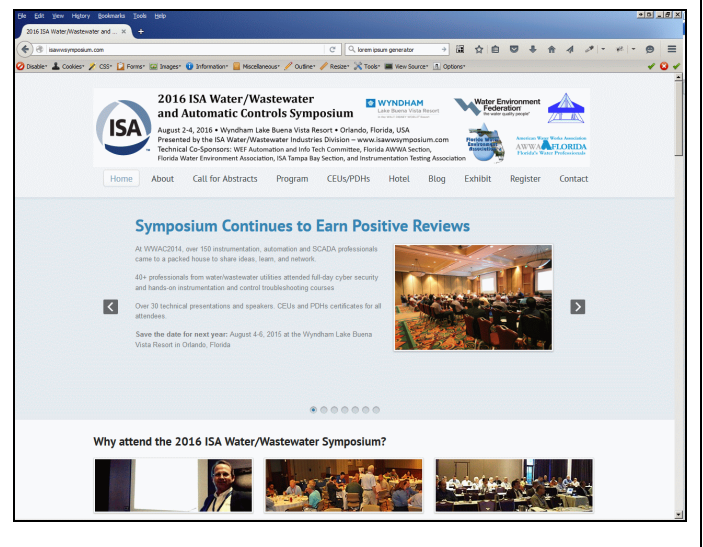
File Edit View History Bookmarks Tools Help

2016 ISA Water/Wastewater and ... +

isawwsymposium.com

lorem ipsum generator

Disable* Cookies* CSS* Forms* Images* Information* Miscellaneous* Outline* Resize* Tools* View Source* Options*

ISA

2016 ISA Water/Wastewater and Automatic Controls Symposium

August 2-4, 2016 • Wyndham Lake Buena Vista Resort • Orlando, Florida, USA
Presented by the ISA Water/Wastewater Industries Division – www.isawwsymposium.com
Technical Co-Sponsors: WEF Automation and Info Tech Committee, Florida AWWA Section, Florida Water Environment Association, ISA Tampa Bay Section, and Instrumentation Testing Association

WYNDHAM Lake Buena Vista Resort

Water Environment Federation the water quality people

Florida Water Environment Association

American Water Works Association AWWA FLORIDA Florida's Water Professionals

Home About Call for Abstracts Program CEUs/PDHs Hotel Blog Exhibit Register Contact

Symposium Continues to Earn Positive Reviews

At WWAC2014, over 150 instrumentation, automation and SCADA professionals came to a packed house to share ideas, learn, and network.

40+ professionals from water/wastewater utilities attended full-day cyber security and hands-on instrumentation and control troubleshooting courses.

Over 30 technical presentations and speakers. CEUs and PDHs certificates for all attendees.

Save the date for next year: August 4-6, 2015 at the Wyndham Lake Buena Vista Resort in Orlando, Florida

Why attend the 2016 ISA Water/Wastewater Symposium?